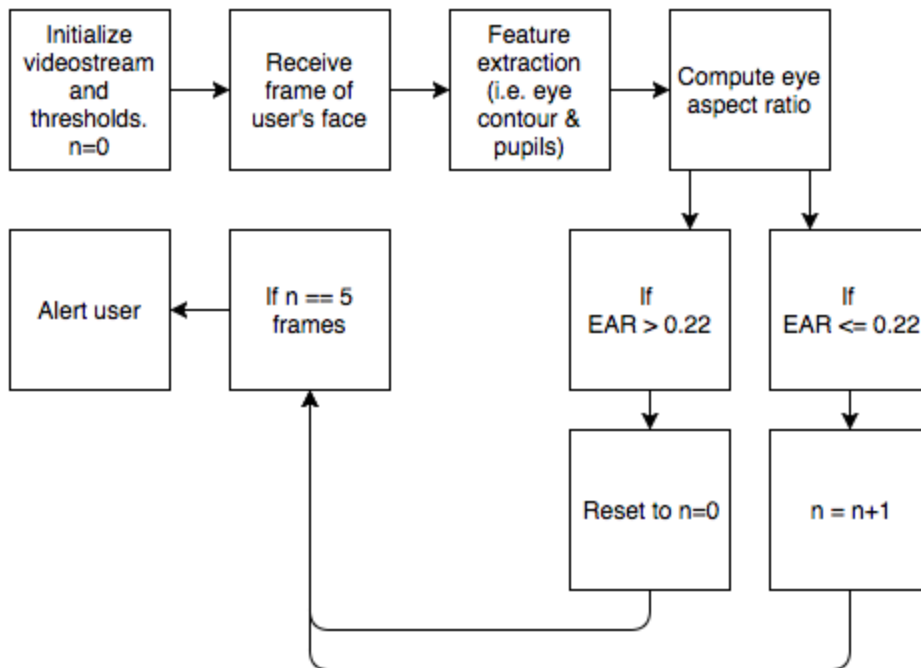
Initialize videostream and thresholds. n=0

Receive frame of user's face

Feature extraction (i.e. eye contour & pupils)

Compute eye aspect ratio

If EAR > 0.22

If EAR <= 0.22

Reset to n=0

n = n+1

If n == 5 frames

Alert user